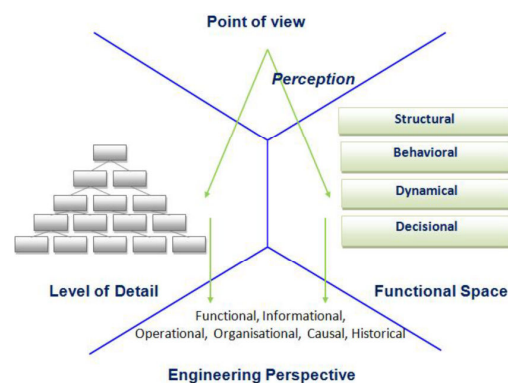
Point of view

Perception

Structural

Behavioral

Dynamical

Decisional

Level of Detail

Functional Space

Functional, Informational, Operational, Organisational, Causal, Historical

Engineering Perspective